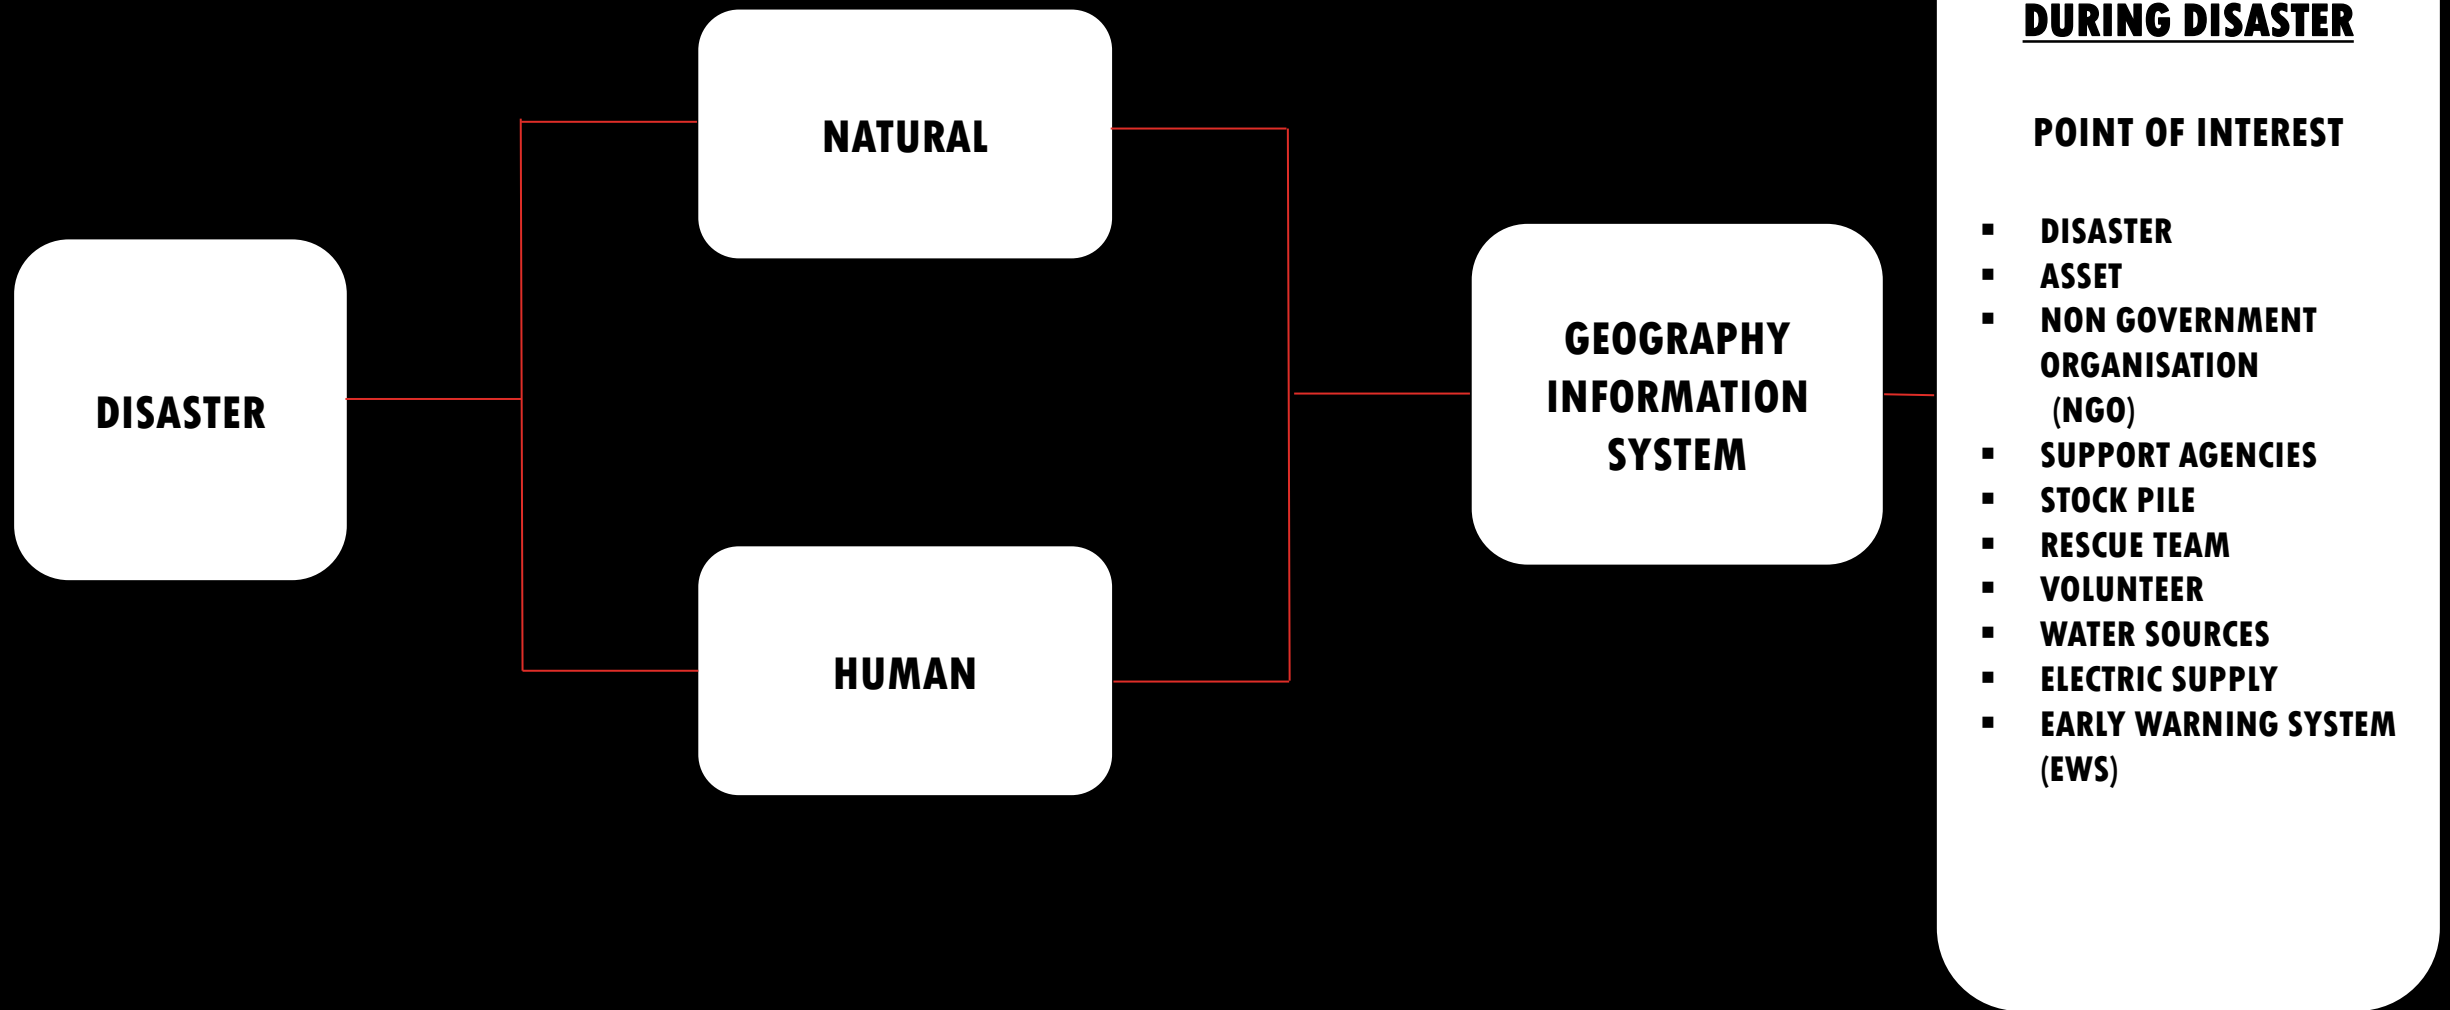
DISASTER

NATURAL

HUMAN

GEOGRAPHY INFORMATION SYSTEM

DURING DISASTER

POINT OF INTEREST

- DISASTER
- ASSET
- NON GOVERNMENT ORGANISATION (NGO)
- SUPPORT AGENCIES
- STOCK PILE
- RESCUE TEAM
- VOLUNTEER
- WATER SOURCES
- ELECTRIC SUPPLY
- EARLY WARNING SYSTEM (EWS)